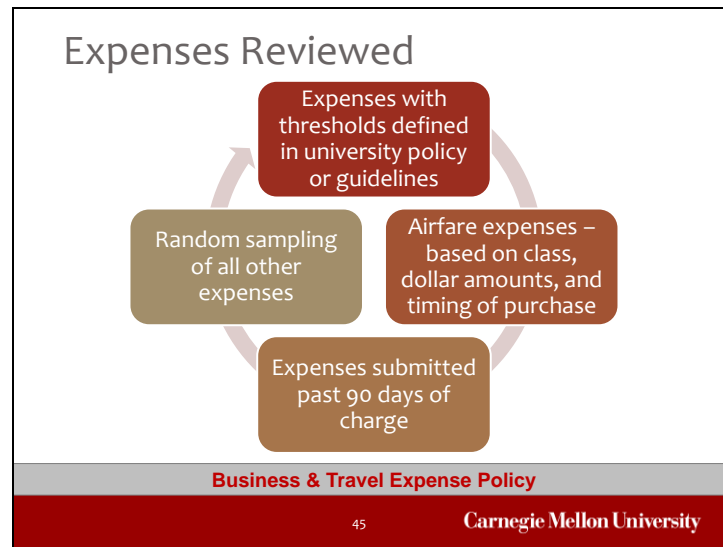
Expenses Reviewed

Expenses with thresholds defined in university policy or guidelines

Airfare expenses – based on class, dollar amounts, and timing of purchase

Expenses submitted past 90 days of charge

Random sampling of all other expenses

Business & Travel Expense Policy

45

Carnegie Mellon University